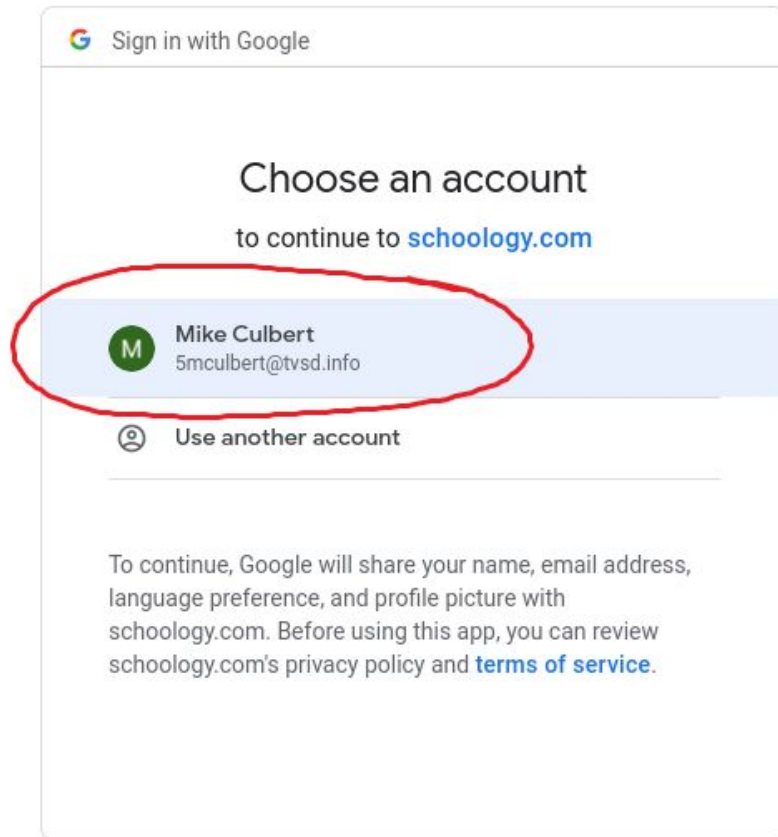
G Sign in with Google

Choose an account

to continue to schoology.com

M Mike Culbert
5mculbert@tvsd.info

Use another account

To continue, Google will share your name, email address, language preference, and profile picture with schoology.com. Before using this app, you can review schoology.com's privacy policy and terms of service.